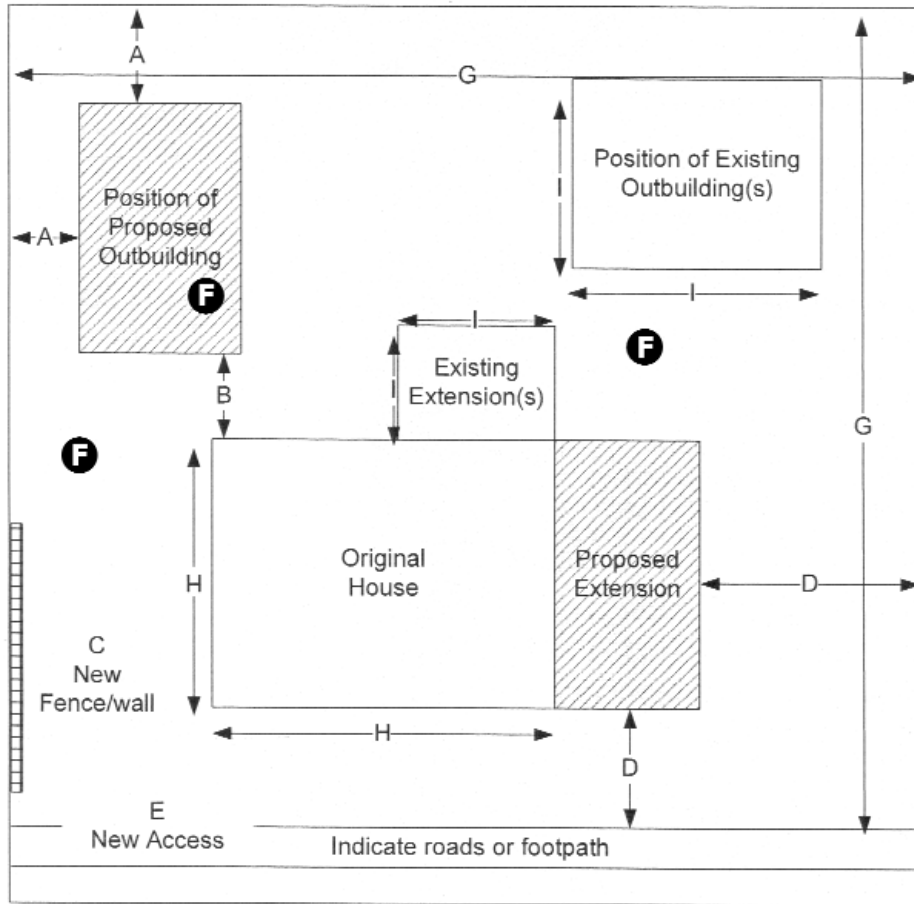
A

G

Position of Existing Outbuilding(s)

I

Position of Proposed Outbuilding

A

F

I

I

I

Existing Extension(s)

F

B

G

F

Original House

Proposed Extension

D

H

C New Fence/wall

H

D

E New Access

Indicate roads or footpath